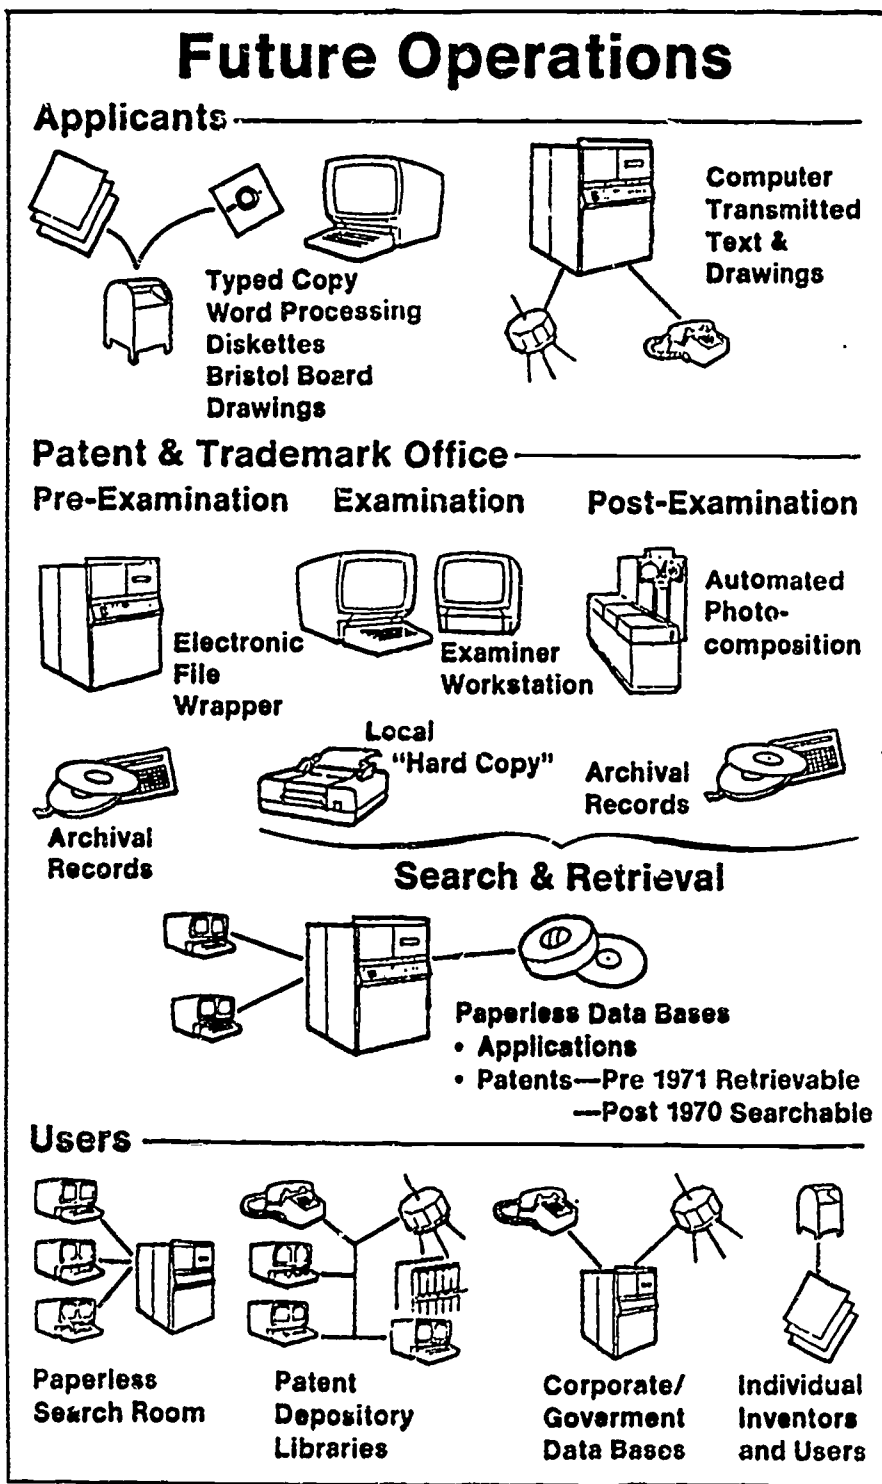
Future Operations

Applicants

Typed Copy
Word Processing
Diskettes
Bristol Board
Drawings

Computer
Transmitted
Text &
Drawings

Patent & Trademark Office

Pre-Examination

Examination

Post-Examination

Electronic
File
Wrapper

Examiner
Workstation

Automated
Photocomposition

Local
"Hard Copy"

Archival
Records

Archival
Records

Search & Retrieval

Paperless Data Bases
• Applications
• Patents—Pre 1971 Retrievable
—Post 1970 Searchable

Users

Paperless
Search Room

Patent
Depository
Libraries

Corporate/
Goverment
Data Bases

Individual
Inventors
and Users